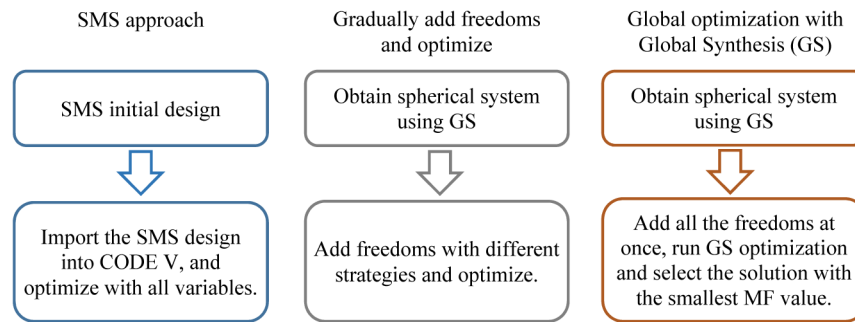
SMS approach

SMS initial design

Import the SMS design into CODE V, and optimize with all variables.

Gradually add freedoms and optimize

Obtain spherical system using GS

Add freedoms with different strategies and optimize.

Global optimization with Global Synthesis (GS)

Obtain spherical system using GS

Add all the freedoms at once, run GS optimization and select the solution with the smallest MF value.